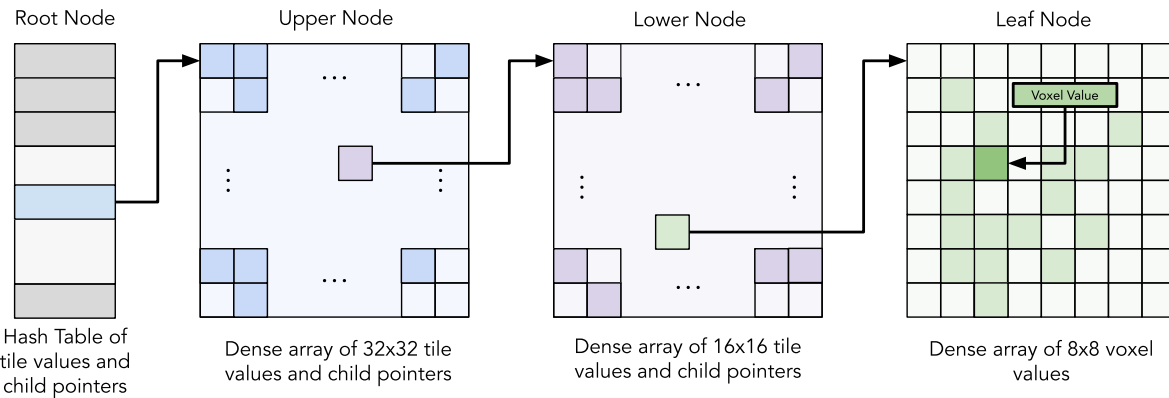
Root Node

Upper Node

Lower Node

Leaf Node

Voxel Value

Hash Table of tile values and child pointers

Dense array of 32x32 tile values and child pointers

Dense array of 16x16 tile values and child pointers

Dense array of 8x8 voxel values